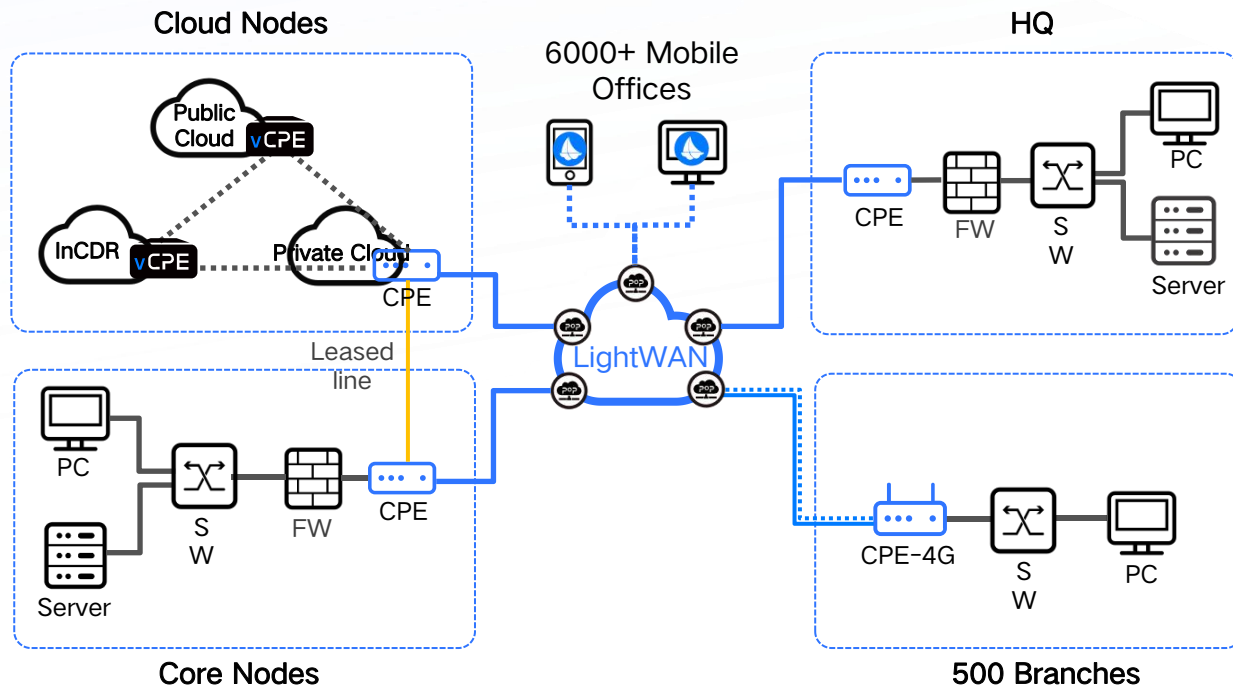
Cloud Nodes

Public Cloud vCPE

InCDR vCPE

Private Cloud

CPE

6000+ Mobile Offices

HQ

CPE

FW

S W

PC

Server

LightWAN

Leased line

PC

S W

FW

CPE

Server

CPE-4G

S W

PC

Core Nodes

500 Branches